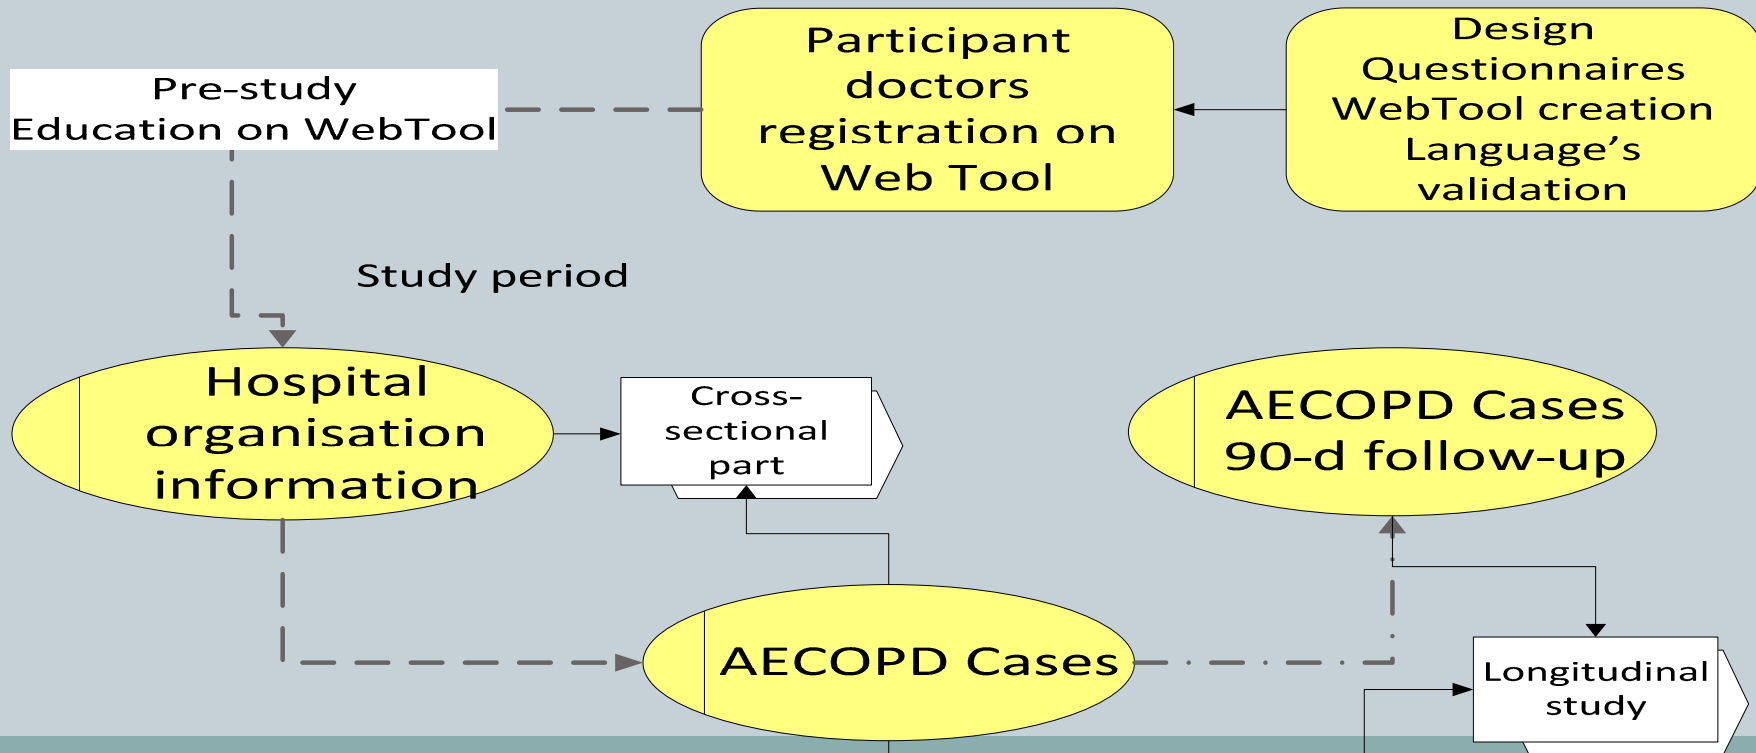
Pre-study
Education on WebTool

Participant doctors registration on Web Tool

Design
Questionnaires
WebTool creation
Language's validation

Study period

Hospital organisation information

Cross-sectional part

AECOPD Cases
90-d follow-up

AECOPD Cases

Longitudinal study